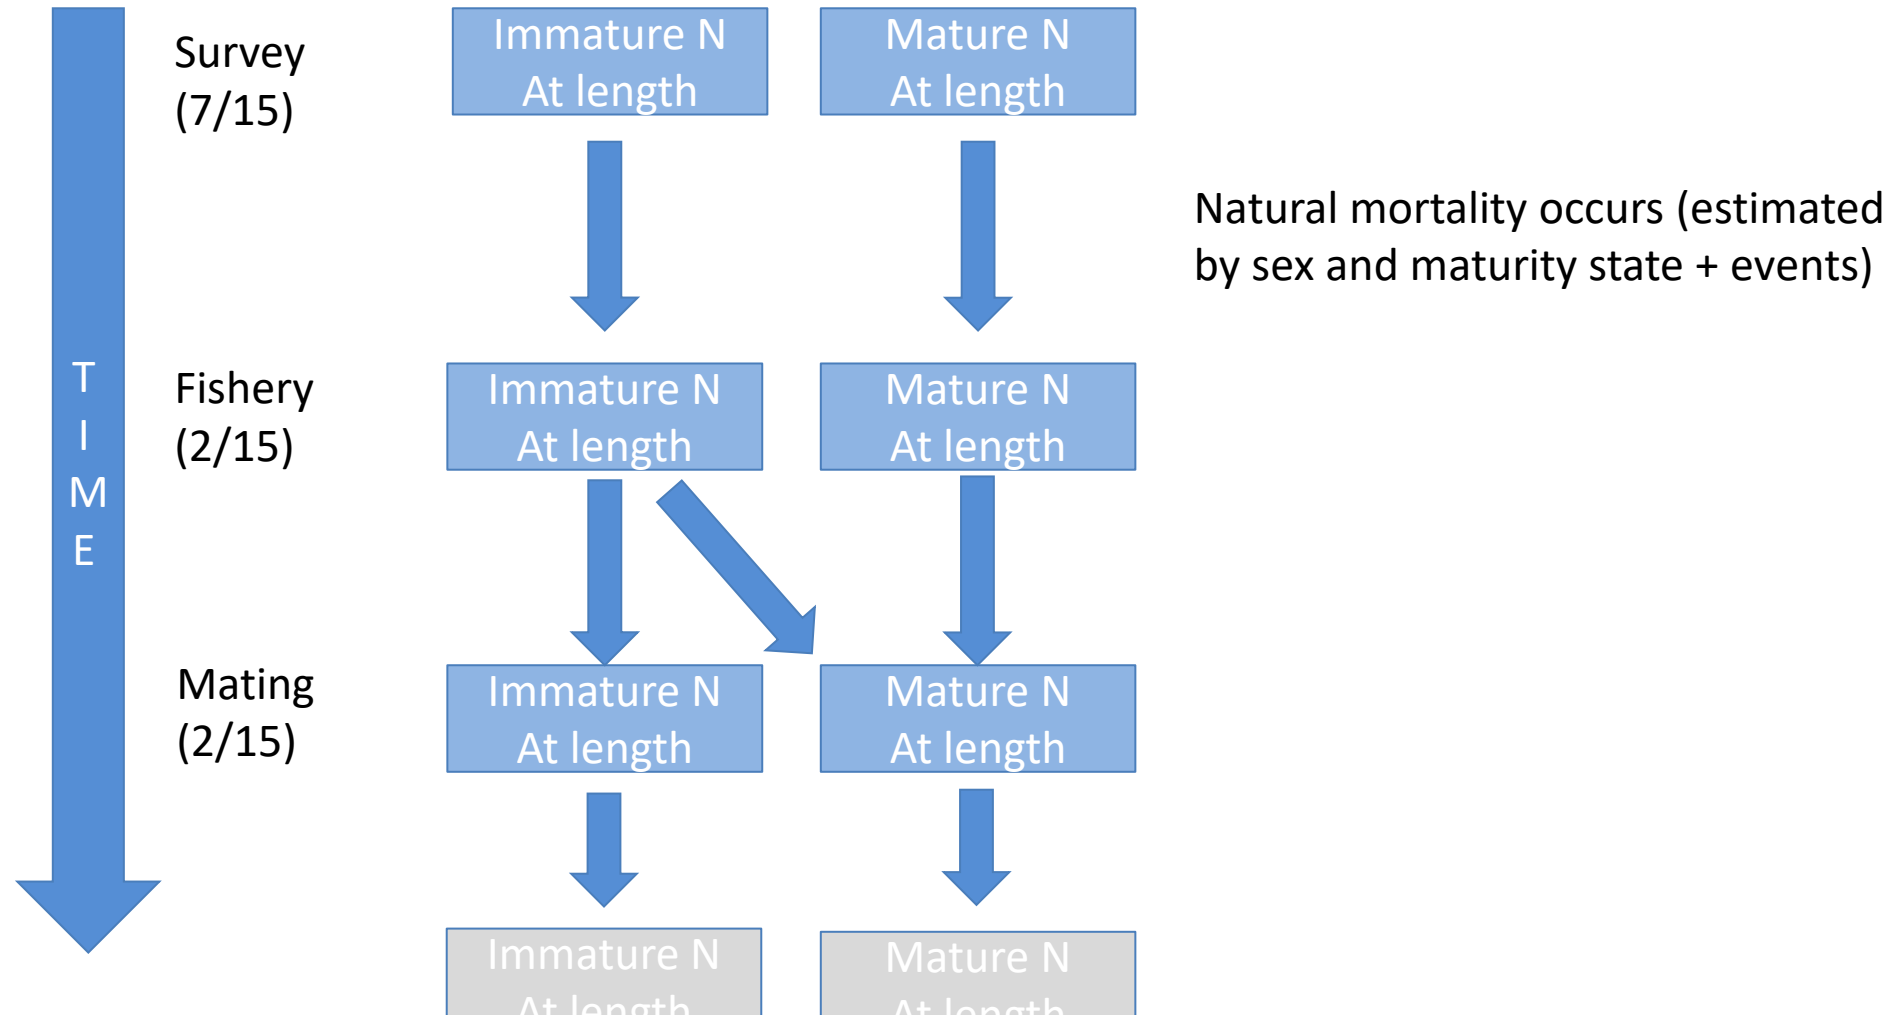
T
I
M
E

Survey
(7/15)

Immature N
At length

Mature N
At length

Natural mortality occurs (estimated by sex and maturity state + events)

Fishery
(2/15)

Immature N
At length

Mature N
At length

Mating
(2/15)

Immature N
At length

Mature N
At length

Immature N
At length

Mature N
At length